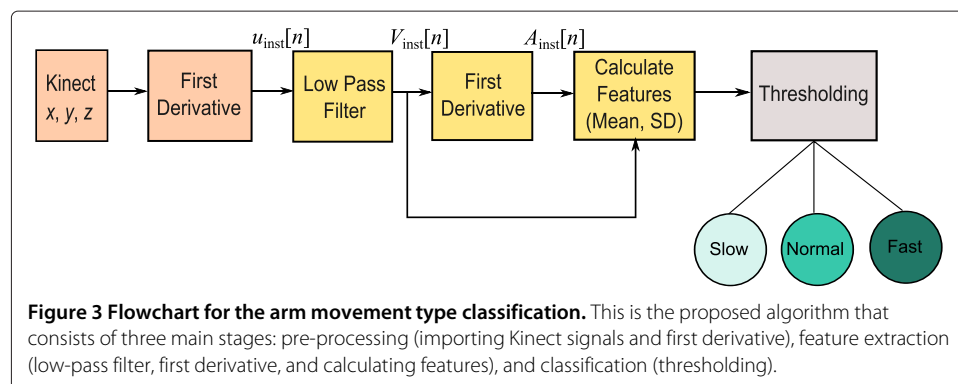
Kinect
$x, y, z$

First Derivative

$u_{\text{inst}}[n]$

Low Pass Filter

$V_{\text{inst}}[n]$

First Derivative

$A_{\text{inst}}[n]$

Calculate Features (Mean, SD)

Thresholding

Slow

Normal

Fast

**Figure 3 Flowchart for the arm movement type classification.** This is the proposed algorithm that consists of three main stages: pre-processing (importing Kinect signals and first derivative), feature extraction (low-pass filter, first derivative, and calculating features), and classification (thresholding).